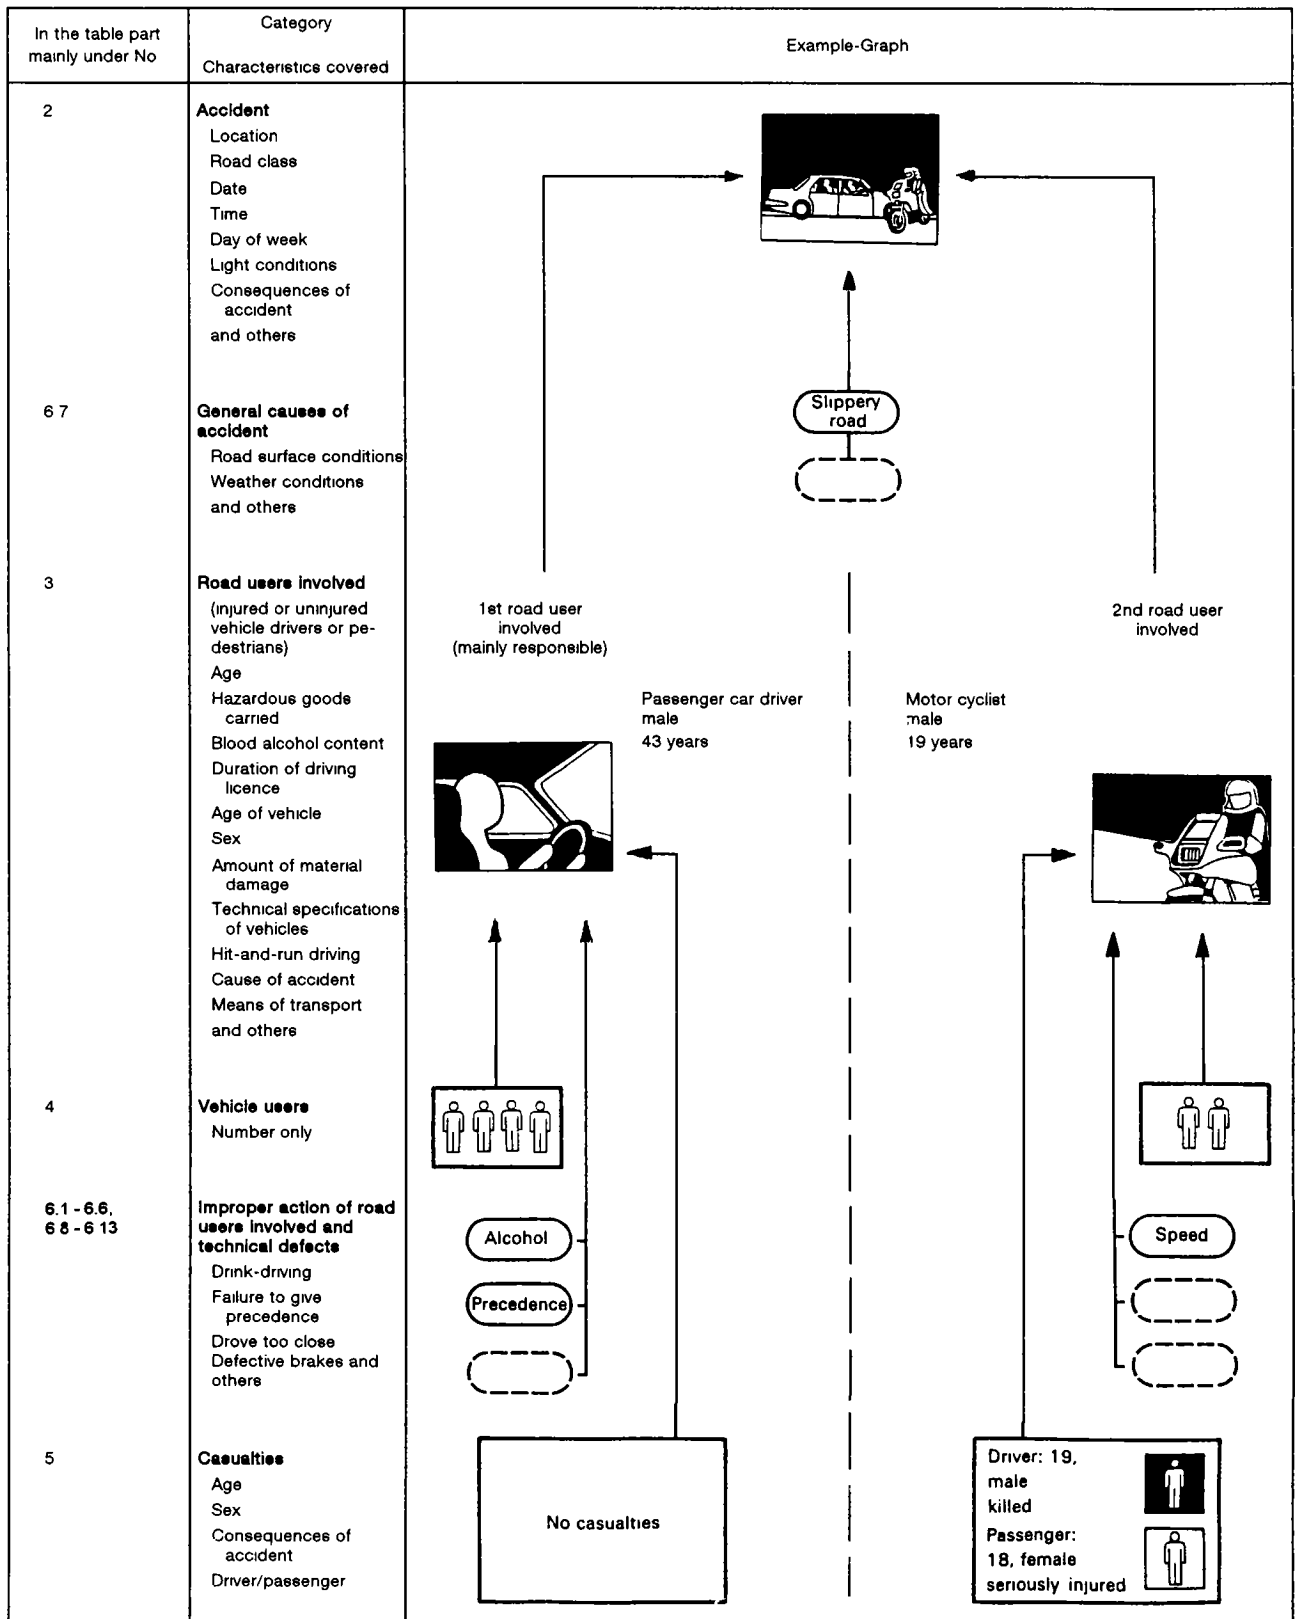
| In the table part mainly under No | Category<br>Characteristics covered | Example-Graph |
|---|---|---|
| 2 | **Accident**<br>Location<br>Road class<br>Date<br>Time<br>Day of week<br>Light conditions<br>Consequences of accident<br>and others | |
| 6 7 | **General causes of accident**<br>Road surface conditions<br>Weather conditions<br>and others | Slippery road |
| 3 | **Road users involved**<br>(injured or uninjured vehicle drivers or pedestrians)<br>Age<br>Hazardous goods carried<br>Blood alcohol content<br>Duration of driving licence<br>Age of vehicle<br>Sex<br>Amount of material damage<br>Technical specifications of vehicles<br>Hit-and-run driving<br>Cause of accident<br>Means of transport<br>and others | 1st road user involved (mainly responsible)<br>Passenger car driver male 43 years<br>2nd road user involved<br>Motor cyclist male 19 years |
| 4 | **Vehicle users**<br>Number only | |
| 6.1 - 6.6, 6 8 - 6 13 | **Improper action of road users involved and technical defects**<br>Drink-driving<br>Failure to give precedence<br>Drove too close<br>Defective brakes and others | Alcohol<br>Precedence<br>Speed |
| 5 | **Casualties**<br>Age<br>Sex<br>Consequences of accident<br>Driver/passenger | No casualties<br>Driver: 19, male killed<br>Passenger: 18, female seriously injured |